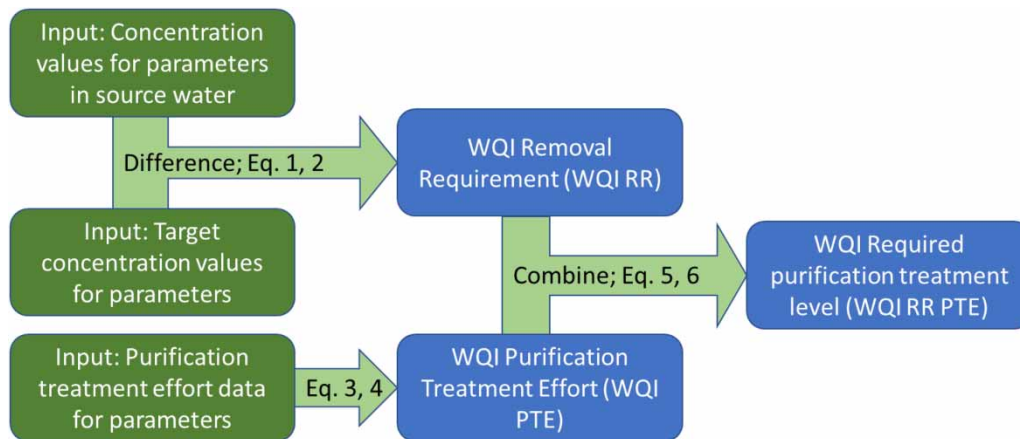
Input: Concentration values for parameters in source water

Difference; Eq. 1, 2

WQI Removal Requirement (WQI RR)

Input: Target concentration values for parameters

Combine; Eq. 5, 6

WQI Required purification treatment level (WQI RR PTE)

Input: Purification treatment effort data for parameters

Eq. 3, 4

WQI Purification Treatment Effort (WQI PTE)